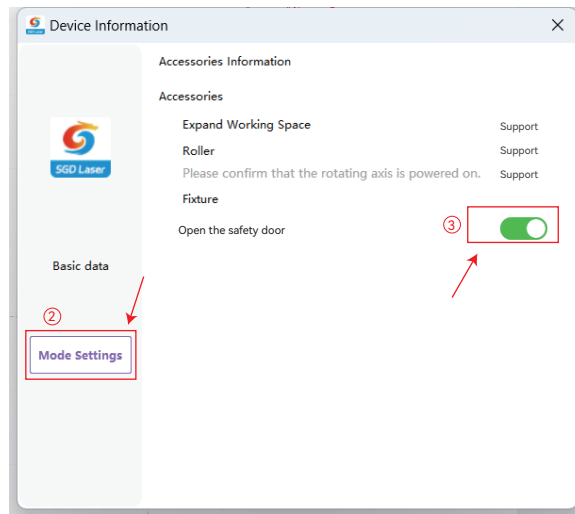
Device Information

SGD Laser

Basic data

②

Mode Settings

Accessories Information

Accessories

Expand Working Space Support

Roller Support

Please confirm that the rotating axis is powered on. Support

Fixture

Open the safety door

③